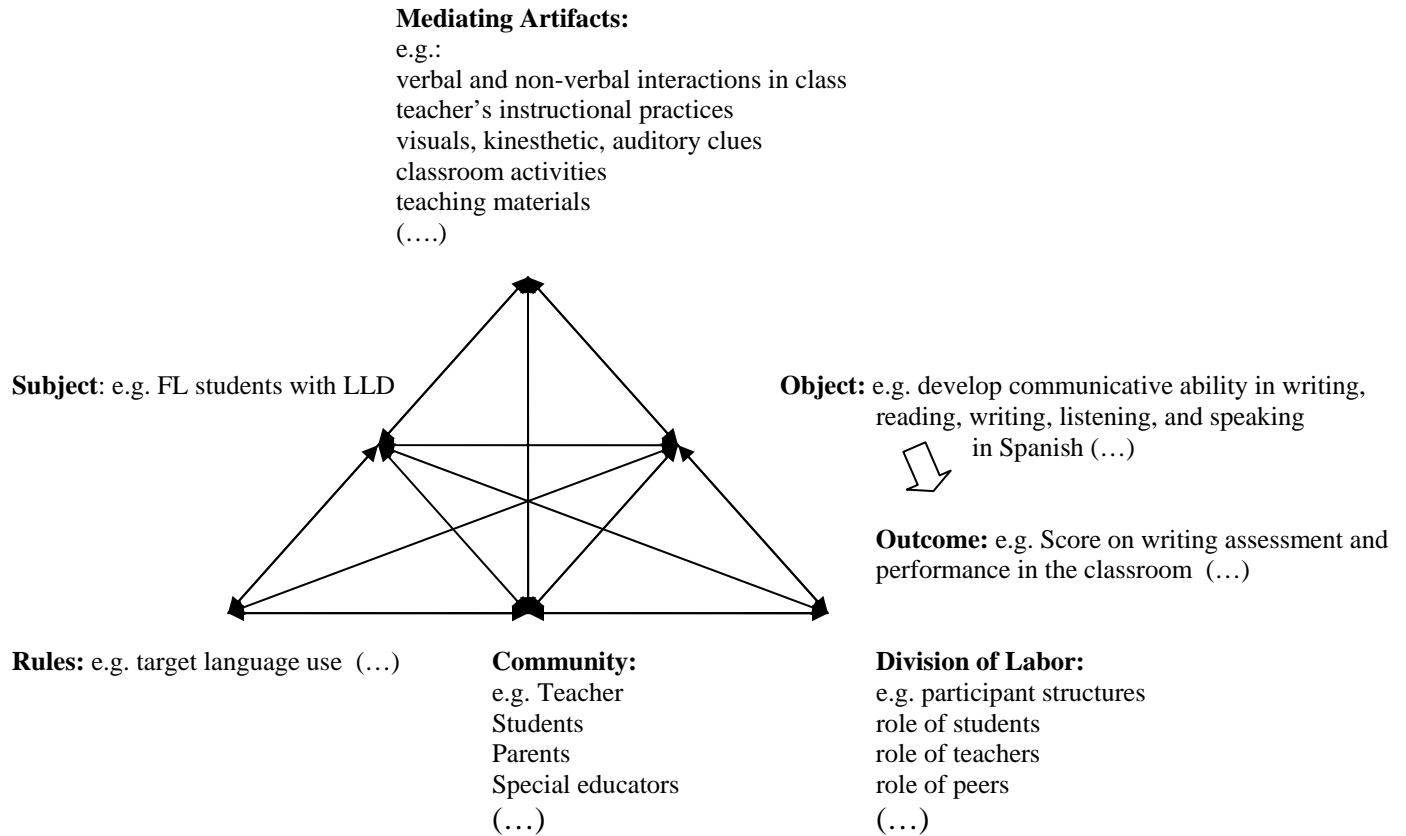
**Mediating Artifacts:**
e.g.:
verbal and non-verbal interactions in class
teacher's instructional practices
visuals, kinesthetic, auditory clues
classroom activities
teaching materials
(….)

**Subject**: e.g. FL students with LLD

**Object:** e.g. develop communicative ability in writing, reading, writing, listening, and speaking in Spanish (…)

**Outcome:** e.g. Score on writing assessment and performance in the classroom (…)

**Rules:** e.g. target language use (…)

**Community:**
e.g. Teacher
Students
Parents
Special educators
(…)

**Division of Labor:**
e.g. participant structures
role of students
role of teachers
role of peers
(…)